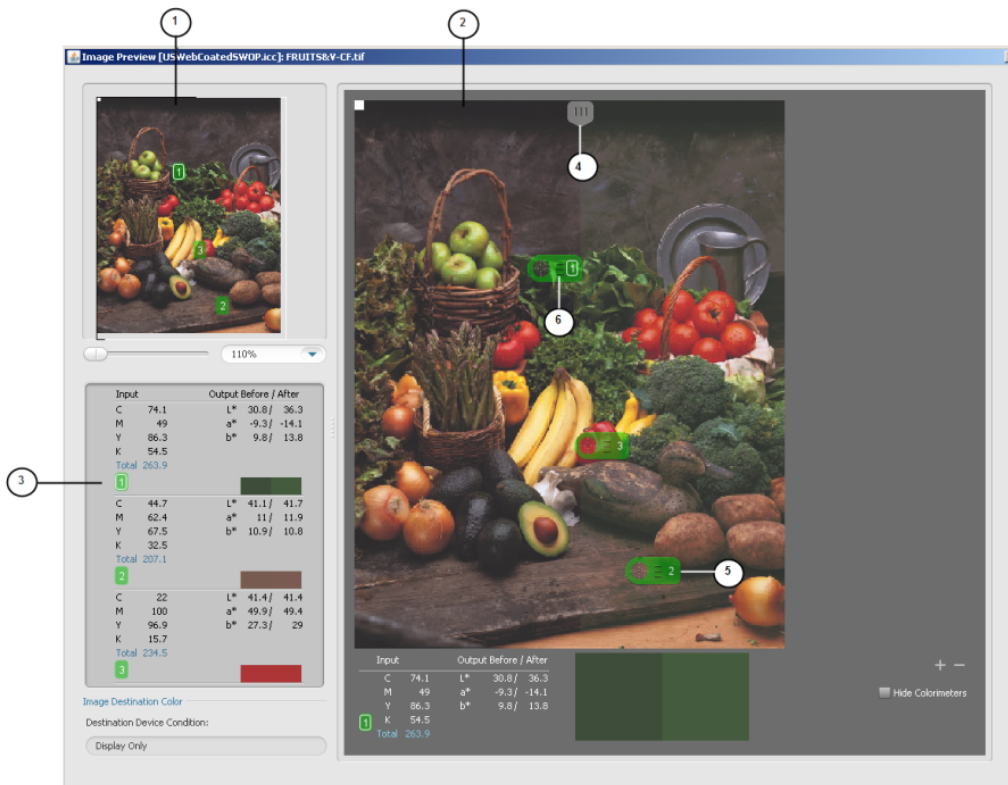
1

2

Image Preview [USWebCoatedSWOP.icc]: FRUITS&V-CF.tif

1

3

2

110%

| Input | | Output Before / After | |
|---|---|---|---|
| C | 74.1 | L* | 30.8 / 36.3 |
| M | 49 | a* | -9.3 / -14.1 |
| Y | 86.3 | b* | 9.8 / 13.8 |
| K | 54.5 | | |
| Total | 263.9 | | |

1

| | | | |
|---|---|---|---|
| C | 44.7 | L* | 41.1 / 41.7 |
| M | 62.4 | a* | 11 / 11.9 |
| Y | 67.5 | b* | 10.9 / 10.8 |
| K | 32.5 | | |
| Total | 207.1 | | |

2

| | | | |
|---|---|---|---|
| C | 22 | L* | 41.4 / 41.4 |
| M | 100 | a* | 49.9 / 49.4 |
| Y | 96.9 | b* | 27.3 / 29 |
| K | 15.7 | | |
| Total | 234.5 | | |

3

Image Destination Color

Destination Device Condition:

Display Only

3

111

4

1

6

3

2

5

| Input | | Output Before / After | |
|---|---|---|---|
| C | 74.1 | L* | 30.8 / 36.3 |
| M | 49 | a* | -9.3 / -14.1 |
| Y | 86.3 | b* | 9.8 / 13.8 |
| K | 54.5 | | |
| Total | 263.9 | | |

1

+ −

Hide Colorimeters